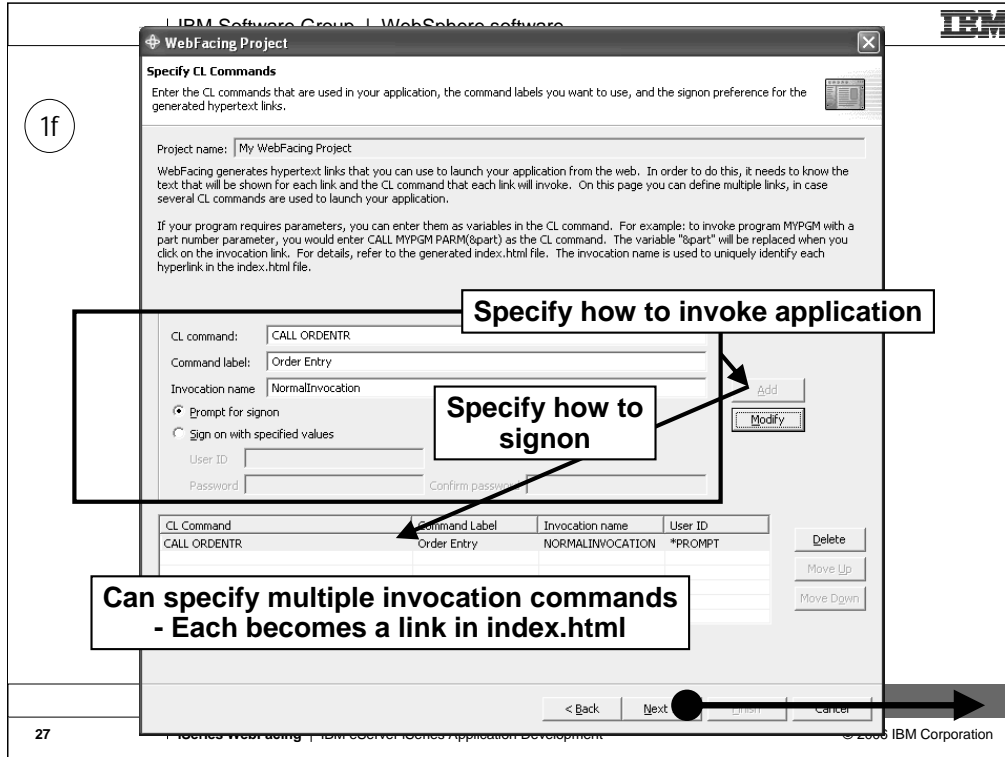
IBM Software Group | WebSphere software

IBM

WebFacing Project

Specify CL Commands

Enter the CL commands that are used in your application, the command labels you want to use, and the signon preference for the generated hypertext links.

1f

Project name: My WebFacing Project

WebFacing generates hypertext links that you can use to launch your application from the web. In order to do this, it needs to know the text that will be shown for each link and the CL command that each link will invoke. On this page you can define multiple links, in case several CL commands are used to launch your application.

If your program requires parameters, you can enter them as variables in the CL command. For example: to invoke program MYPGM with a part number parameter, you would enter CALL MYPGM PARM(&part) as the CL command. The variable "&part" will be replaced when you click on the invocation link. For details, refer to the generated index.html file. The invocation name is used to uniquely identify each hyperlink in the index.html file.

Specify how to invoke application

CL command: CALL ORDENTR

Command label: Order Entry

Invocation name NormalInvocation

Add

Prompt for signon

Specify how to signon

Modify

Sign on with specified values

User ID

Password

Confirm passw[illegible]

| CL Command | Command Label | Invocation name | User ID |
|---|---|---|---|
| CALL ORDENTR | Order Entry | NORMALINVOCATION | *PROMPT |

Delete

Move Up

Move Down

Can specify multiple invocation commands - Each becomes a link in index.html

< Back

Next

Finish

Cancel

27

iSeries WebFacing | IBM eServer iSeries Application Development

© 2006 IBM Corporation